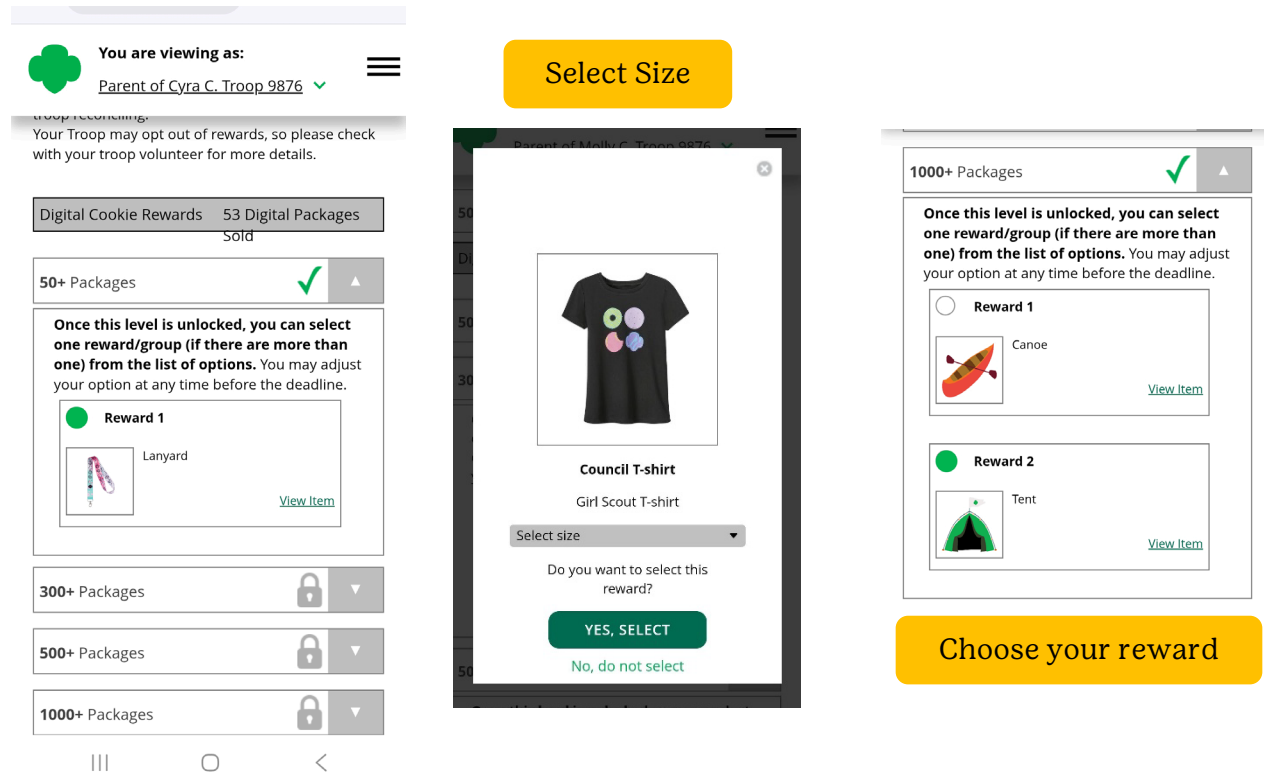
You are viewing as:
Parent of Cyra C. Troop 9876

troop reconciling.
Your Troop may opt out of rewards, so please check with your troop volunteer for more details.

| Digital Cookie Rewards | 53 Digital Packages Sold |
|---|---|

50+ Packages

Once this level is unlocked, you can select one reward/group (if there are more than one) from the list of options. You may adjust your option at any time before the deadline.

Reward 1
Lanyard
View Item

300+ Packages

500+ Packages

1000+ Packages

Select Size

Parent of Molly C. Troop 9876

Council T-shirt
Girl Scout T-shirt
Select size
Do you want to select this reward?
YES, SELECT
No, do not select

1000+ Packages

Once this level is unlocked, you can select one reward/group (if there are more than one) from the list of options. You may adjust your option at any time before the deadline.

Reward 1
Canoe
View Item

Reward 2
Tent
View Item

Choose your reward